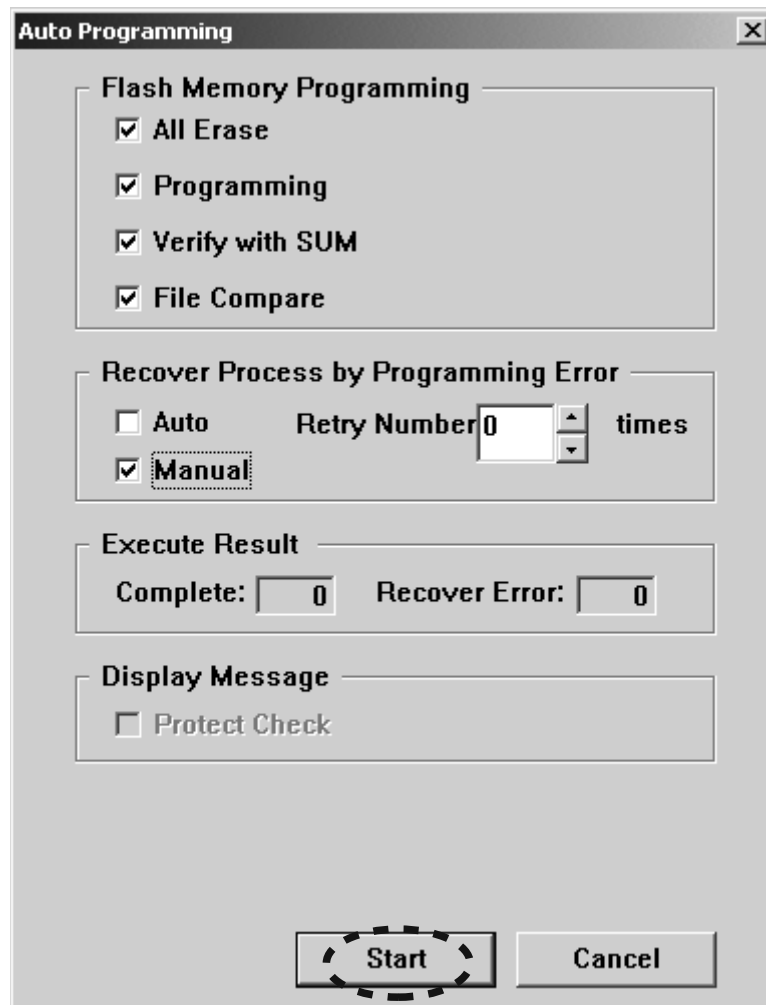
Auto Programming

Flash Memory Programming
☑ All Erase
☑ Programming
☑ Verify with SUM
☑ File Compare

Recover Process by Programming Error
☐ Auto Retry Number 0 times
☑ Manual

Execute Result
Complete: 0 Recover Error: 0

Display Message
☐ Protect Check

Start Cancel